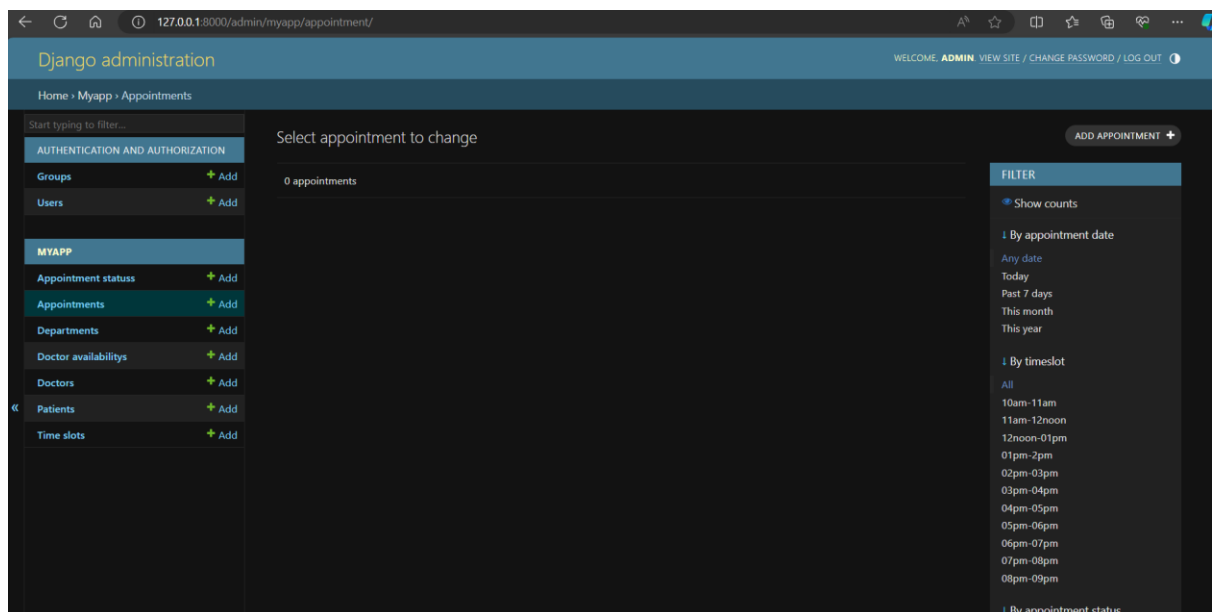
127.0.0.1:8000/admin/myapp/appointment/

Django administration

WELCOME, ADMIN. VIEW SITE / CHANGE PASSWORD / LOG OUT

Home › Myapp › Appointments

Start typing to filter...

AUTHENTICATION AND AUTHORIZATION

Groups + Add

Users + Add

MYAPP

Appointment statuss + Add

Appointments + Add

Departments + Add

Doctor availabilitys + Add

Doctors + Add

Patients + Add

Time slots + Add

«

Select appointment to change

ADD APPOINTMENT +

0 appointments

FILTER

Show counts

↓ By appointment date

Any date

Today

Past 7 days

This month

This year

↓ By timeslot

All

10am-11am

11am-12noon

12noon-01pm

01pm-2pm

02pm-03pm

03pm-04pm

04pm-05pm

05pm-06pm

06pm-07pm

07pm-08pm

08pm-09pm

↓ By appointment status